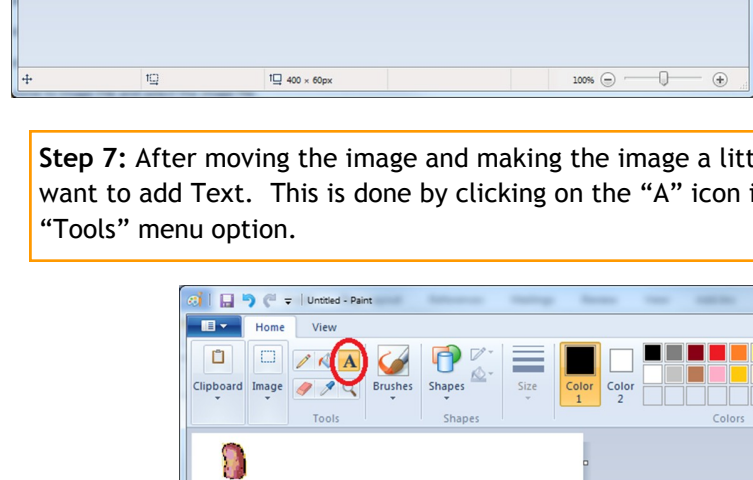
400 × 60px

100%

**Step 7:** After moving the image and making the image a litt want to add Text. This is done by clicking on the "A" icon i "Tools" menu option.

Untitled - Paint

Home

View

Clipboard

Image

Tools

Brushes

Shapes

Shapes

Size

Color 1

Color 2

Colors